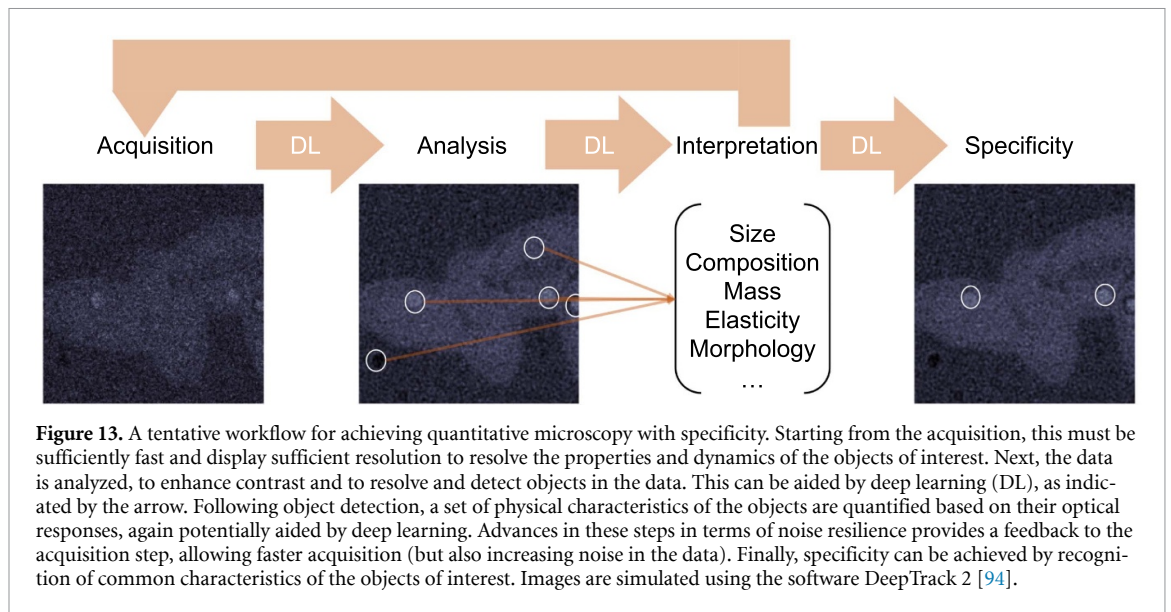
Acquisition

DL

Analysis

DL

Interpretation

DL

Specificity

Size
Composition
Mass
Elasticity
Morphology
…

**Figure 13.** A tentative workflow for achieving quantitative microscopy with specificity. Starting from the acquisition, this must be sufficiently fast and display sufficient resolution to resolve the properties and dynamics of the objects of interest. Next, the data is analyzed, to enhance contrast and to resolve and detect objects in the data. This can be aided by deep learning (DL), as indicated by the arrow. Following object detection, a set of physical characteristics of the objects are quantified based on their optical responses, again potentially aided by deep learning. Advances in these steps in terms of noise resilience provides a feedback to the acquisition step, allowing faster acquisition (but also increasing noise in the data). Finally, specificity can be achieved by recognition of common characteristics of the objects of interest. Images are simulated using the software DeepTrack 2 [94].